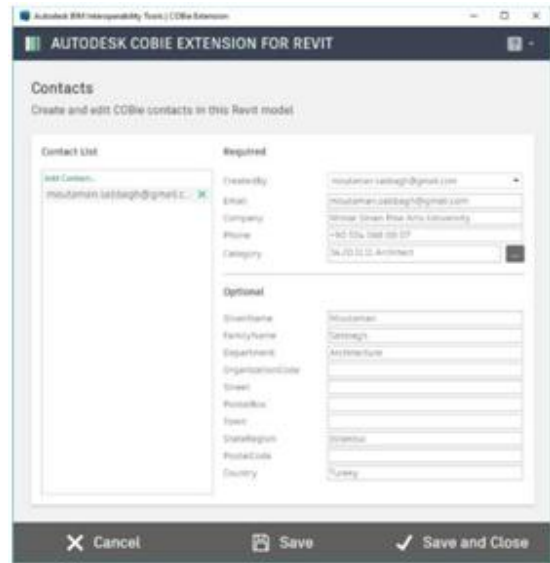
Autodesk BIM Interoperability Tools | COBie Extension

AUTODESK COBIE EXTENSION FOR REVIT

Contacts

Create and edit COBie contacts in this Revit model.

Contact List

Add Contact...

moutaman.sabbagh@gmail.c...

Required

CreatedBy moutaman.sabbagh@gmail.com

Email moutaman.sabbagh@gmail.com

Company Mimar Sinan Fine Arts University

Phone +90 554 068 09 07

Category 34-20 11 11 Architect

Optional

GivenName Moutaman

FamilyName Sabbagh

Department Architecture

OrganizationCode

Street

PostalBox

Town

StateRegion Istanbul

PostalCode

Country Turkey

Cancel

Save

Save and Close